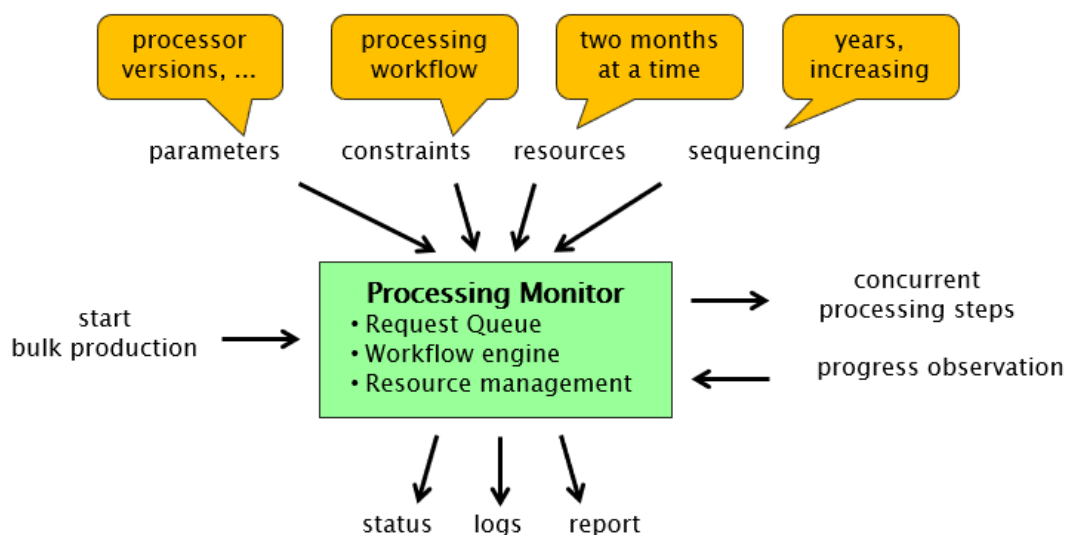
processor versions, ...

processing workflow

two months at a time

years, increasing

parameters

constraints

resources

sequencing

start bulk production

**Processing Monitor**
• Request Queue
• Workflow engine
• Resource management

concurrent processing steps

progress observation

status

logs

report